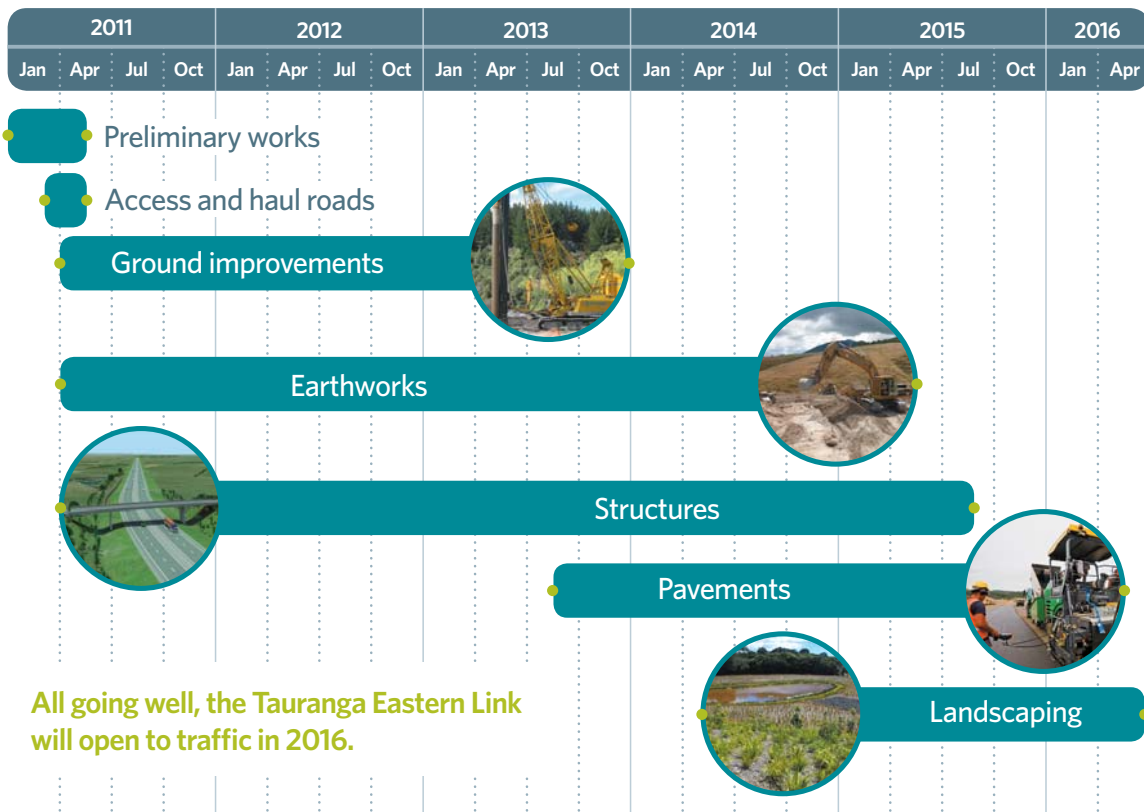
| 2011 | | | | 2012 | | | | 2013 | | | | 2014 | | | | 2015 | | | | 2016 | |
|---|---|---|---|---|---|---|---|---|---|---|---|---|---|---|---|---|---|---|---|---|---|
| Jan | Apr | Jul | Oct | Jan | Apr | Jul | Oct | Jan | Apr | Jul | Oct | Jan | Apr | Jul | Oct | Jan | Apr | Jul | Oct | Jan | Apr |

Preliminary works

Access and haul roads

Ground improvements

Earthworks

Structures

Pavements

Landscaping

All going well, the Tauranga Eastern Link will open to traffic in 2016.